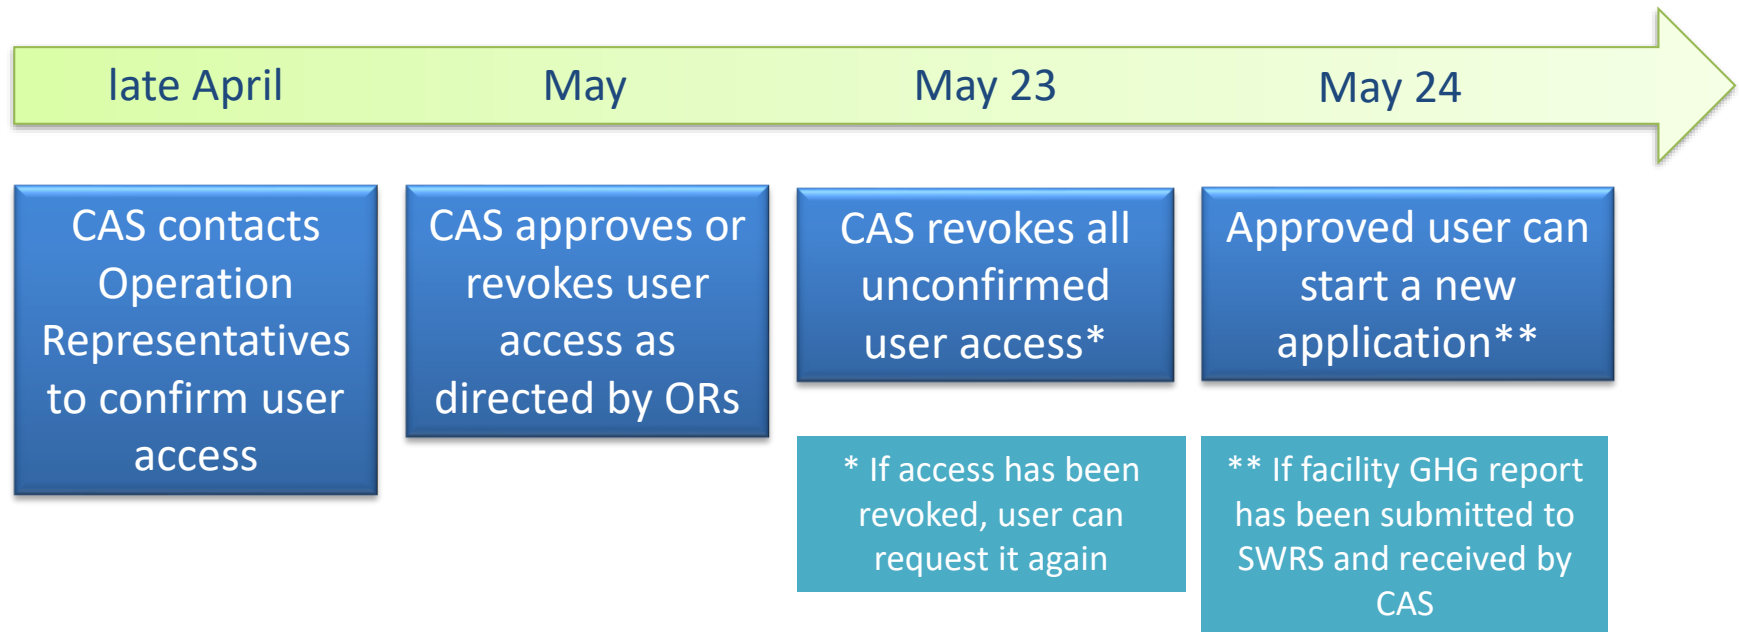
late April

May

May 23

May 24

CAS contacts Operation Representatives to confirm user access

CAS approves or revokes user access as directed by ORs

CAS revokes all unconfirmed user access*

Approved user can start a new application**

* If access has been revoked, user can request it again

** If facility GHG report has been submitted to SWRS and received by CAS